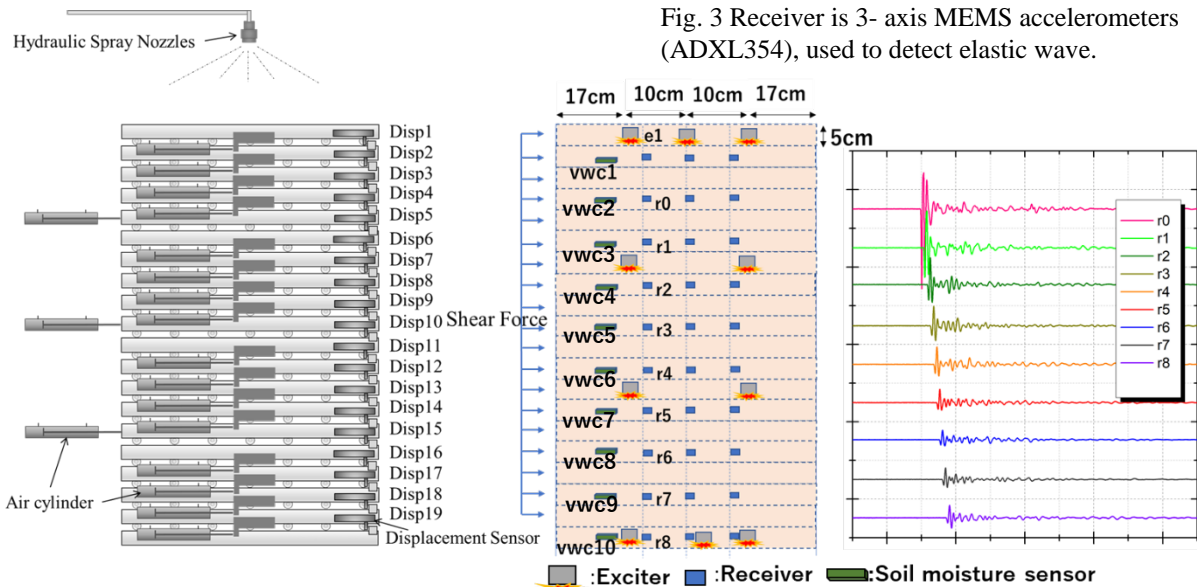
Hydraulic Spray Nozzles

Fig. 3 Receiver is 3- axis MEMS accelerometers (ADXL354), used to detect elastic wave.

Disp1
Disp2
Disp3
Disp4
Disp5
Disp6
Disp7
Disp8
Disp9
Disp10
Disp11
Disp12
Disp13
Disp14
Disp15
Disp16
Disp17
Disp18
Disp19

Shear Force

Air cylinder

Displacement Sensor

17cm 10cm 10cm 17cm

5cm

e1
vwc1
vwc2 r0
vwc3 r1
vwc4 r2
vwc5 r3
vwc6 r4
vwc7 r5
vwc8 r6
vwc9 r7
vwc10 r8

r0
r1
r2
r3
r4
r5
r6
r7
r8

:Exciter :Receiver :Soil moisture sensor